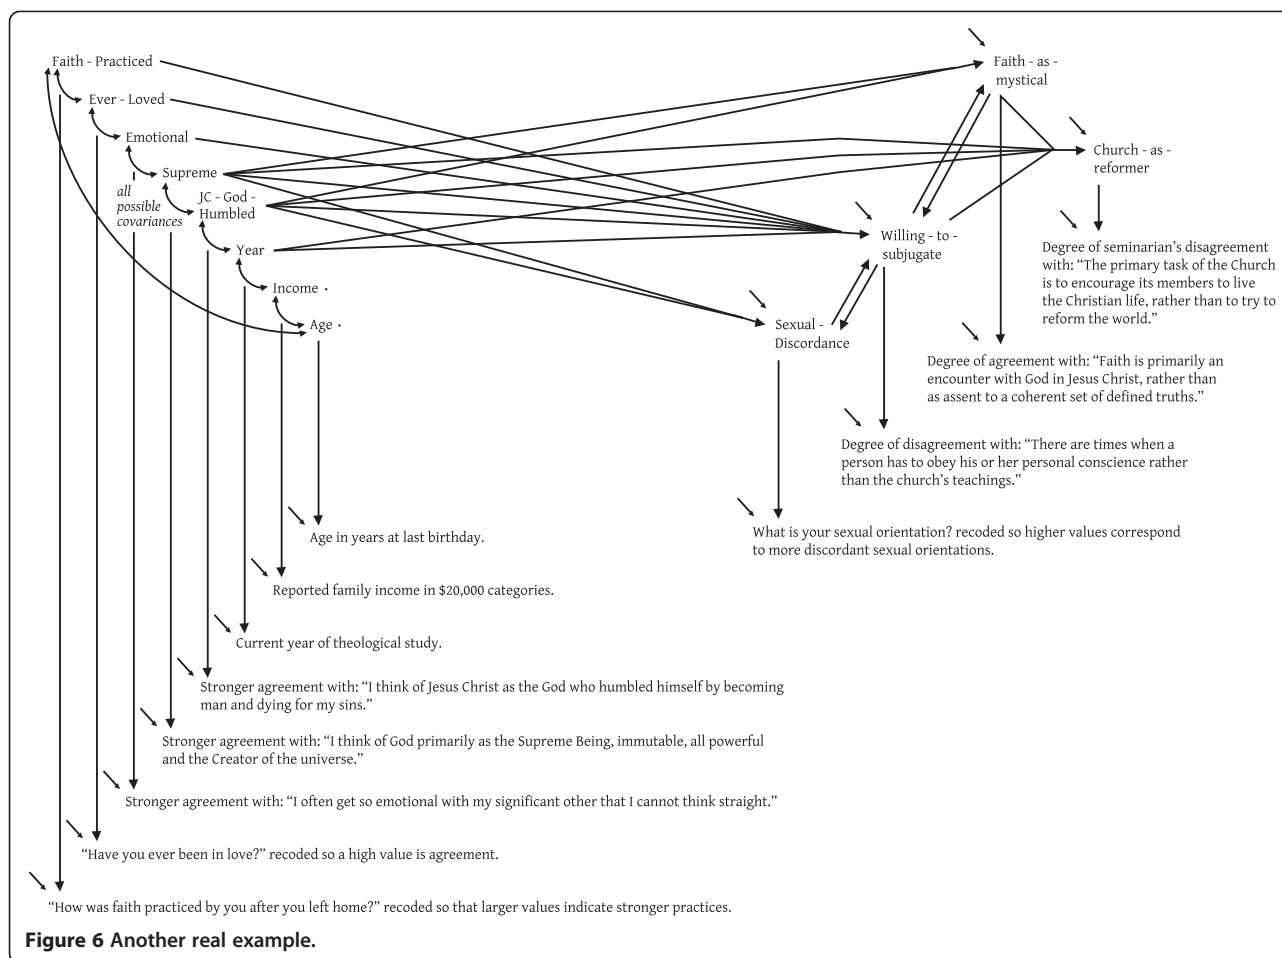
Faith - Practiced

Ever - Loved

Emotional

Supreme

all possible covariances

JC - God - Humbled

Year

Income

Age

Faith - as - mystical

Church - as - reformer

Willing - to - subjugate

Sexual - Discordance

Degree of seminarian's disagreement with: "The primary task of the Church is to encourage its members to live the Christian life, rather than to try to reform the world."

Degree of agreement with: "Faith is primarily an encounter with God in Jesus Christ, rather than as assent to a coherent set of defined truths."

Degree of disagreement with: "There are times when a person has to obey his or her personal conscience rather than the church's teachings."

What is your sexual orientation? recoded so higher values correspond to more discordant sexual orientations.

Age in years at last birthday.

Reported family income in $20,000 categories.

Current year of theological study.

Stronger agreement with: "I think of Jesus Christ as the God who humbled himself by becoming man and dying for my sins."

Stronger agreement with: "I think of God primarily as the Supreme Being, immutable, all powerful and the Creator of the universe."

Stronger agreement with: "I often get so emotional with my significant other that I cannot think straight."

"Have you ever been in love?" recoded so a high value is agreement.

"How was faith practiced by you after you left home?" recoded so that larger values indicate stronger practices.

Figure 6 Another real example.